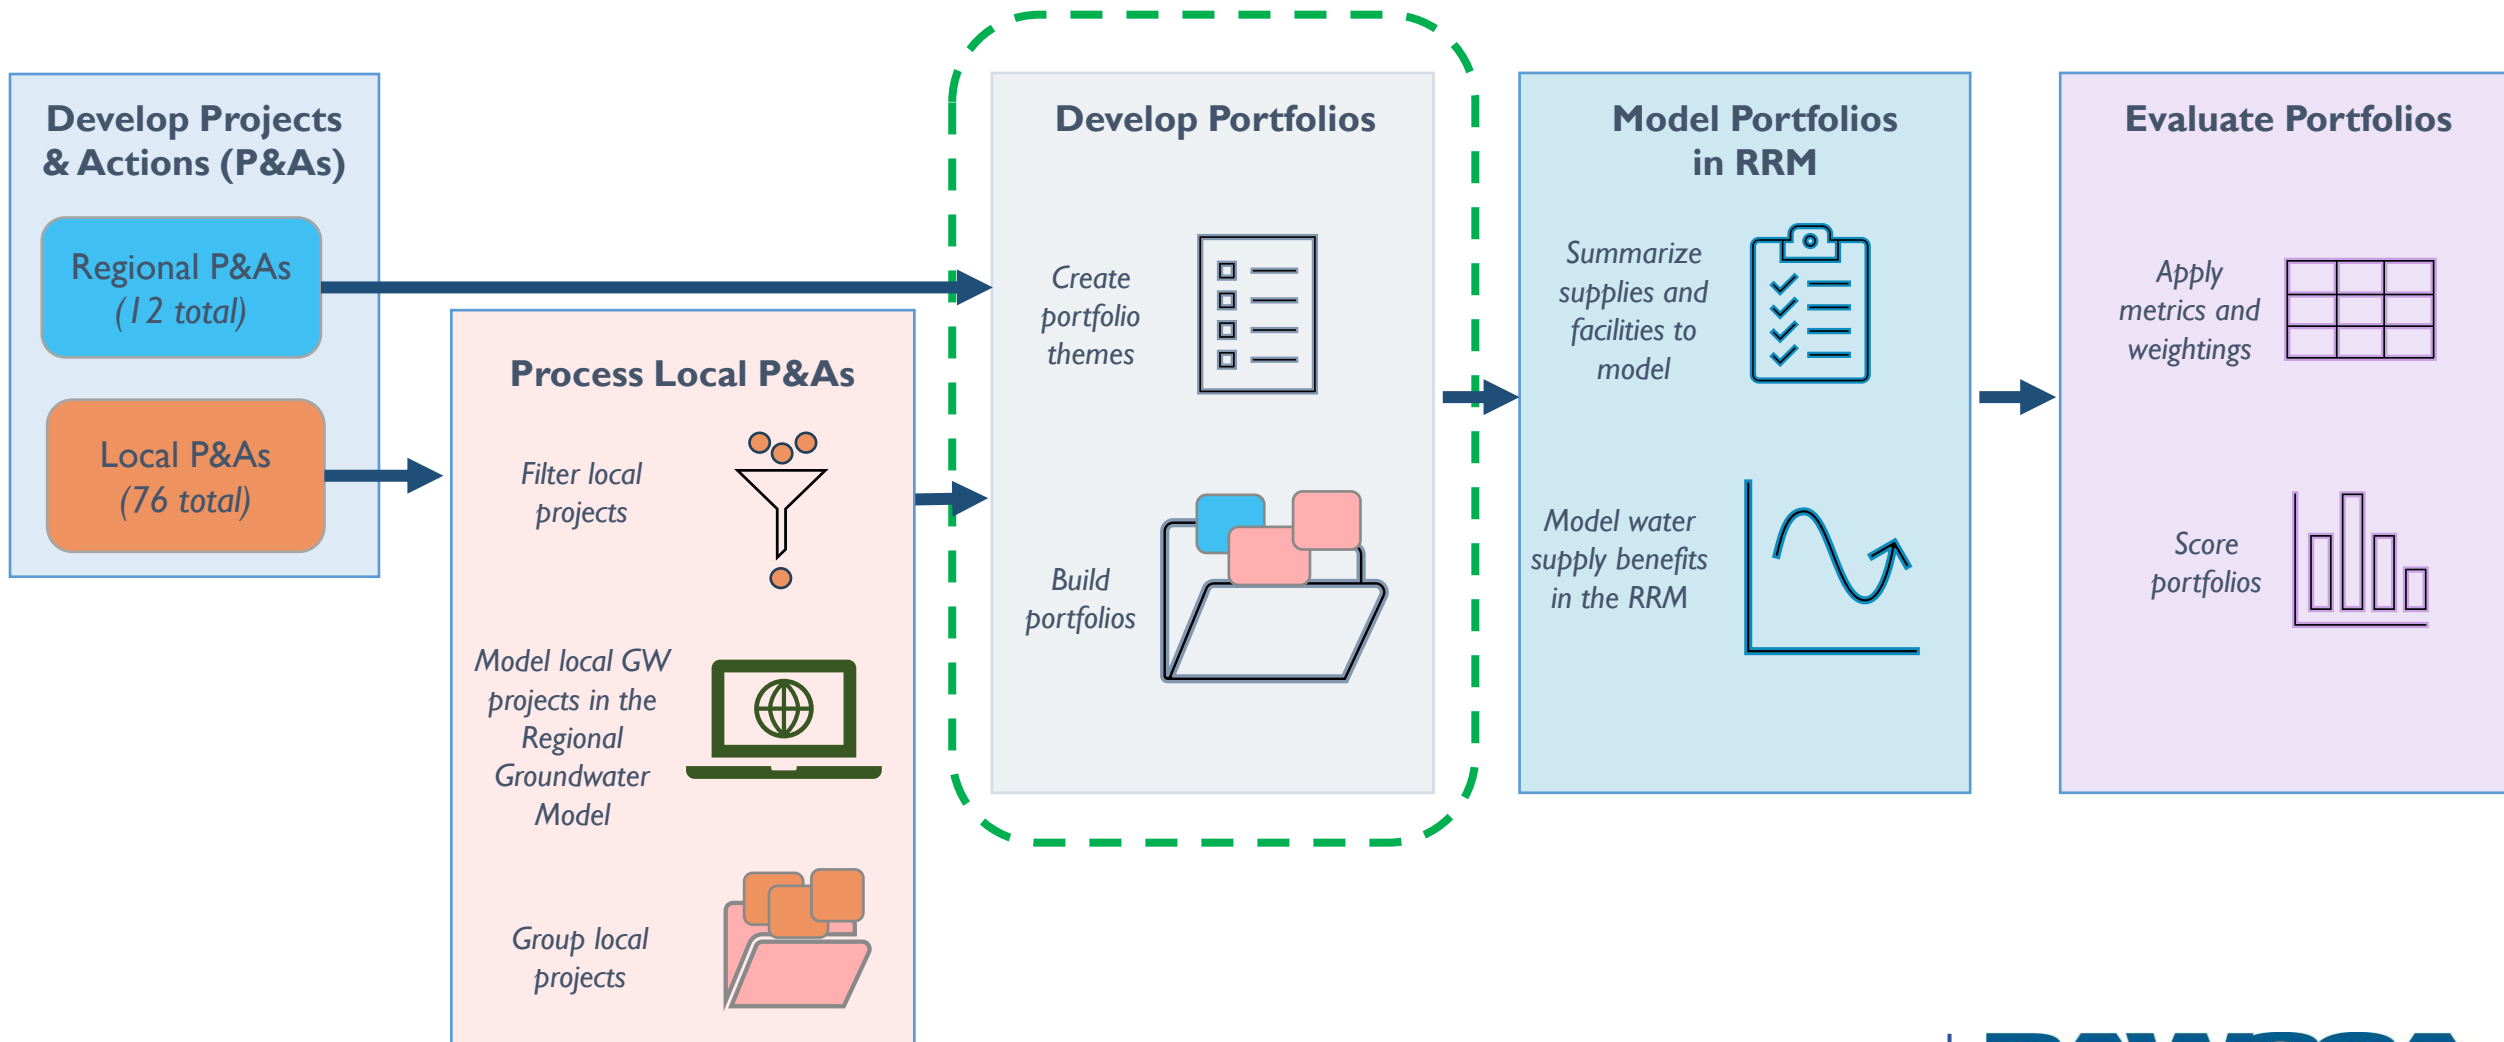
Develop Projects & Actions (P&As)

Regional P&As
(12 total)

Local P&As
(76 total)

Process Local P&As

Filter local projects

Model local GW projects in the Regional Groundwater Model

Group local projects

Develop Portfolios

Create portfolio themes

Build portfolios

Model Portfolios in RRM

Summarize supplies and facilities to model

Model water supply benefits in the RRM

Evaluate Portfolios

Apply metrics and weightings

Score portfolios

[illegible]